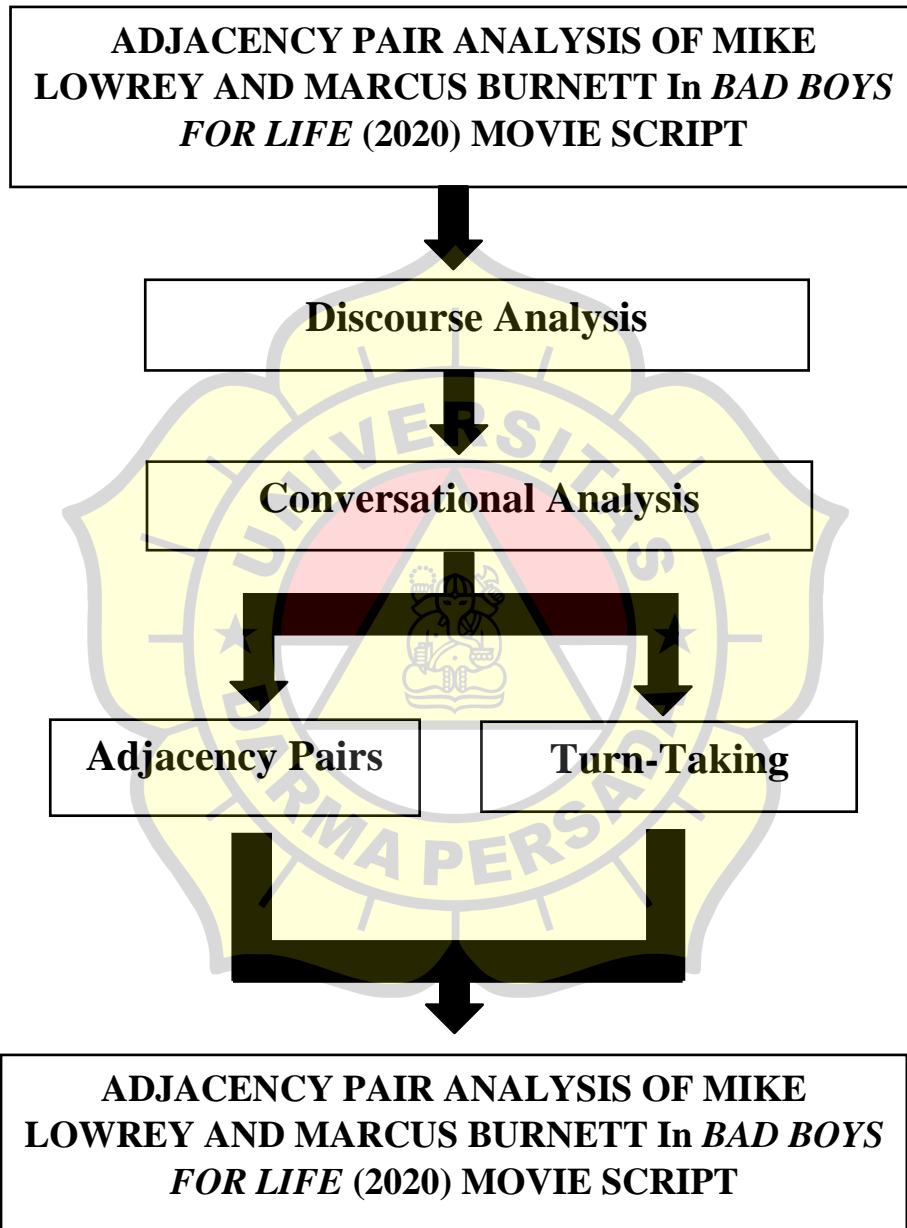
ADJACENCY PAIR ANALYSIS OF MIKE LOWREY AND MARCUS BURNETT In *BAD BOYS FOR LIFE* (2020) MOVIE SCRIPT

Discourse Analysis

Conversational Analysis

Adjacency Pairs

Turn-Taking

ADJACENCY PAIR ANALYSIS OF MIKE LOWREY AND MARCUS BURNETT In *BAD BOYS FOR LIFE* (2020) MOVIE SCRIPT

UNIVERSITAS DARMA PERSADA